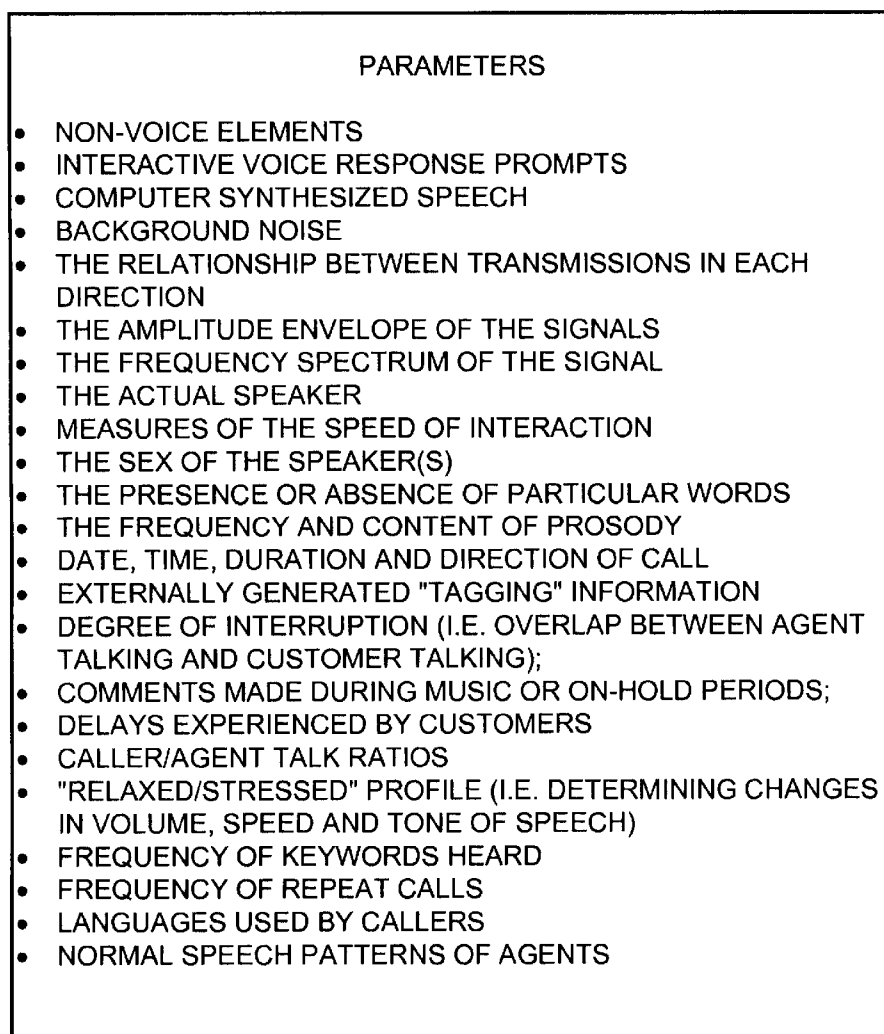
PARAMETERS

- NON-VOICE ELEMENTS
- INTERACTIVE VOICE RESPONSE PROMPTS
- COMPUTER SYNTHESIZED SPEECH
- BACKGROUND NOISE
- THE RELATIONSHIP BETWEEN TRANSMISSIONS IN EACH DIRECTION
- THE AMPLITUDE ENVELOPE OF THE SIGNALS
- THE FREQUENCY SPECTRUM OF THE SIGNAL
- THE ACTUAL SPEAKER
- MEASURES OF THE SPEED OF INTERACTION
- THE SEX OF THE SPEAKER(S)
- THE PRESENCE OR ABSENCE OF PARTICULAR WORDS
- THE FREQUENCY AND CONTENT OF PROSODY
- DATE, TIME, DURATION AND DIRECTION OF CALL
- EXTERNALLY GENERATED "TAGGING" INFORMATION
- DEGREE OF INTERRUPTION (I.E. OVERLAP BETWEEN AGENT TALKING AND CUSTOMER TALKING);
- COMMENTS MADE DURING MUSIC OR ON-HOLD PERIODS;
- DELAYS EXPERIENCED BY CUSTOMERS
- CALLER/AGENT TALK RATIOS
- "RELAXED/STRESSED" PROFILE (I.E. DETERMINING CHANGES IN VOLUME, SPEED AND TONE OF SPEECH)
- FREQUENCY OF KEYWORDS HEARD
- FREQUENCY OF REPEAT CALLS
- LANGUAGES USED BY CALLERS
- NORMAL SPEECH PATTERNS OF AGENTS